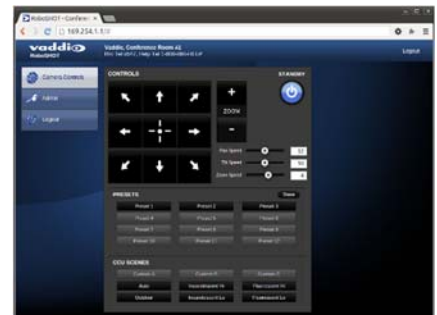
RoboSHOT - Confere ×

169.254.1.1/#

vaddio
RoboSHOT

Vaddio, Conference Room #2
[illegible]

Logout

Camera Controls

Admin

Logout

CONTROLS

STANDBY

+

ZOOM

-

Pan Speed 12

Tilt Speed 10

Zoom Speed 4

PRESETS

Store

Preset 1 Preset 2 Preset 3

Preset 4 Preset 5 Preset 6

Preset 7 Preset 8 Preset 9

Preset 10 Preset 11 Preset 12

CCU SCENES

Custom 1 Custom 2 Custom 3

Auto Incandescent Hi Fluorescent Hi

Outdoor Incandescent Lo Fluorescent Lo